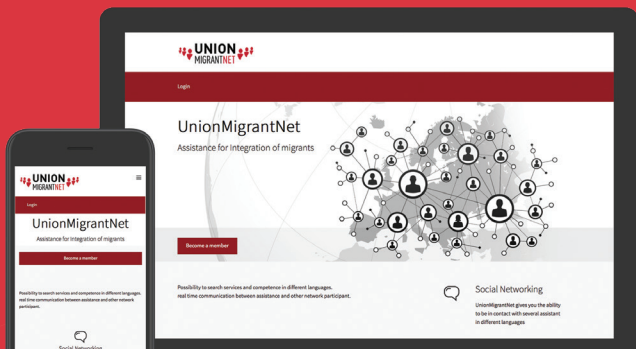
UNION MIGRANTNET

Login

UnionMigrantNet

Assistance for integration of migrants

Become a member

Possibility to search services and competence in different languages. real time communication between assistance and other network participant.

Social Networking

UnionMigrantNet gives you the ability to be in contact with several assistant in different languages

UNION MIGRANTNET

Login

UnionMigrantNet

Assistance for integration of migrants

Become a member

Possibility to search services and competence in different languages. real time communication between assistance and other network participant.

Social Networking